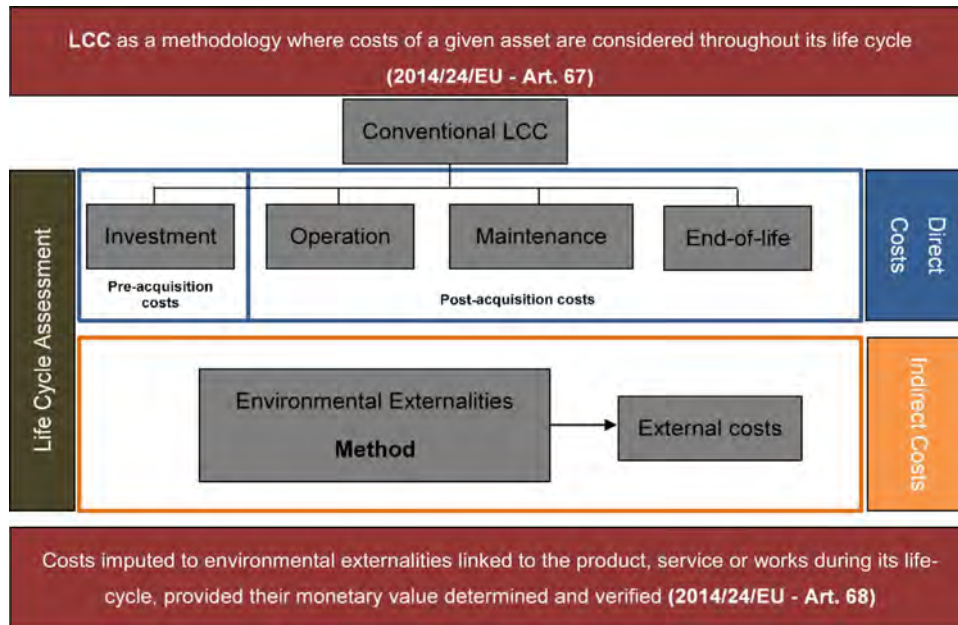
**LCC** as a methodology where costs of a given asset are considered throughout its life cycle **(2014/24/EU - Art. 67)**

Conventional LCC

Life Cycle Assessment

Investment

Pre-acquisition costs

Operation

Maintenance

End-of-life

Post-acquisition costs

Direct Costs

Environmental Externalities

**Method**

External costs

Indirect Costs

Costs imputed to environmental externalities linked to the product, service or works during its life-cycle, provided their monetary value determined and verified **(2014/24/EU - Art. 68)**